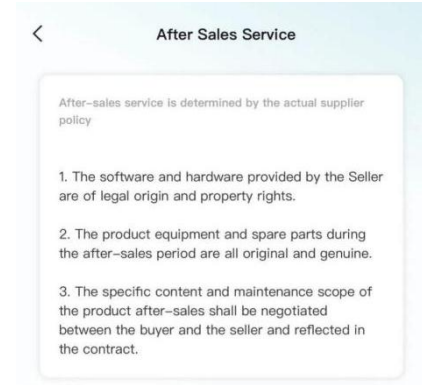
After Sales Service

After-sales service is determined by the actual supplier policy

1. The software and hardware provided by the Seller are of legal origin and property rights.

2. The product equipment and spare parts during the after-sales period are all original and genuine.

3. The specific content and maintenance scope of the product after-sales shall be negotiated between the buyer and the seller and reflected in the contract.